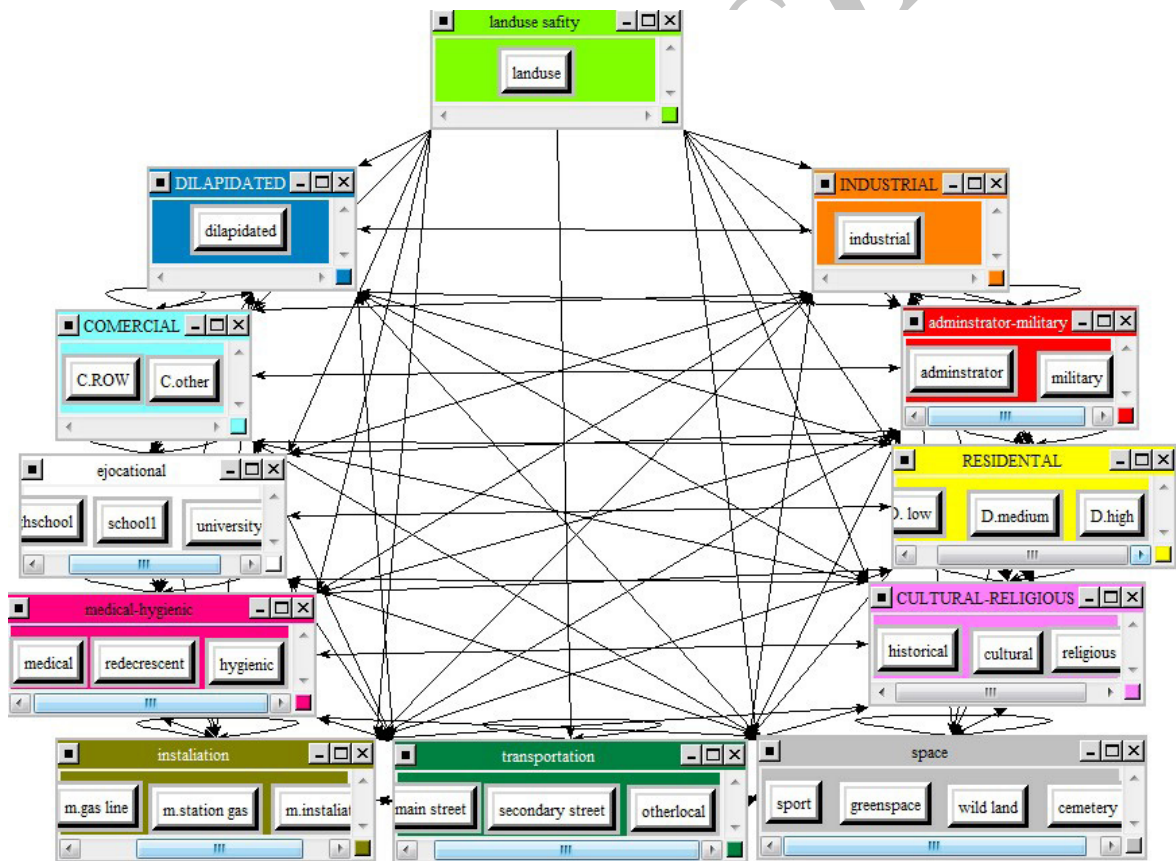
landuse safity
landuse

DILAPIDATED
dilapidated

INDUSTRIAL
industrial

COMERCIAL
C.ROW
C.other

adminstrator-military
adminstrator
military

ejocational
hschool
school1
university

RESIDENTAL
D. low
D.medium
D.high

medical-hygienic
medical
redecrescent
hygienic

CULTURAL-RELIGIOUS
historical
cultural
religious

instaliation
m.gas line
m.station gas
m.instaliat

transportation
main street
secondary street
otherlocal

space
sport
greenspace
wild land
cemetery